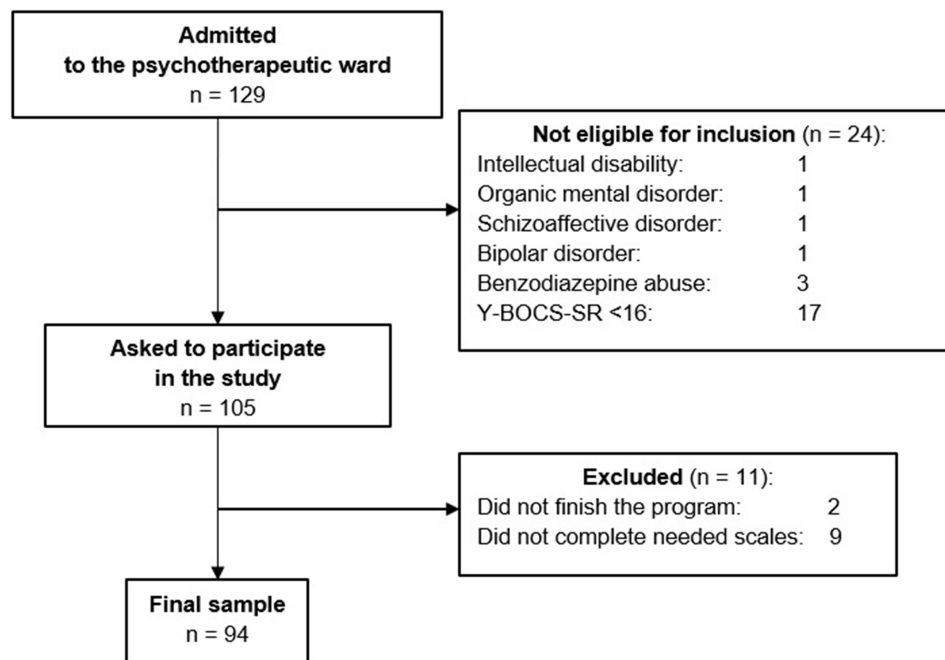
Admitted
to the psychotherapeutic ward
n = 129

Not eligible for inclusion (n = 24):
Intellectual disability: 1
Organic mental disorder: 1
Schizoaffective disorder: 1
Bipolar disorder: 1
Benzodiazepine abuse: 3
Y-BOCS-SR <16: 17

Asked to participate
in the study
n = 105

Excluded (n = 11):
Did not finish the program: 2
Did not complete needed scales: 9

Final sample
n = 94